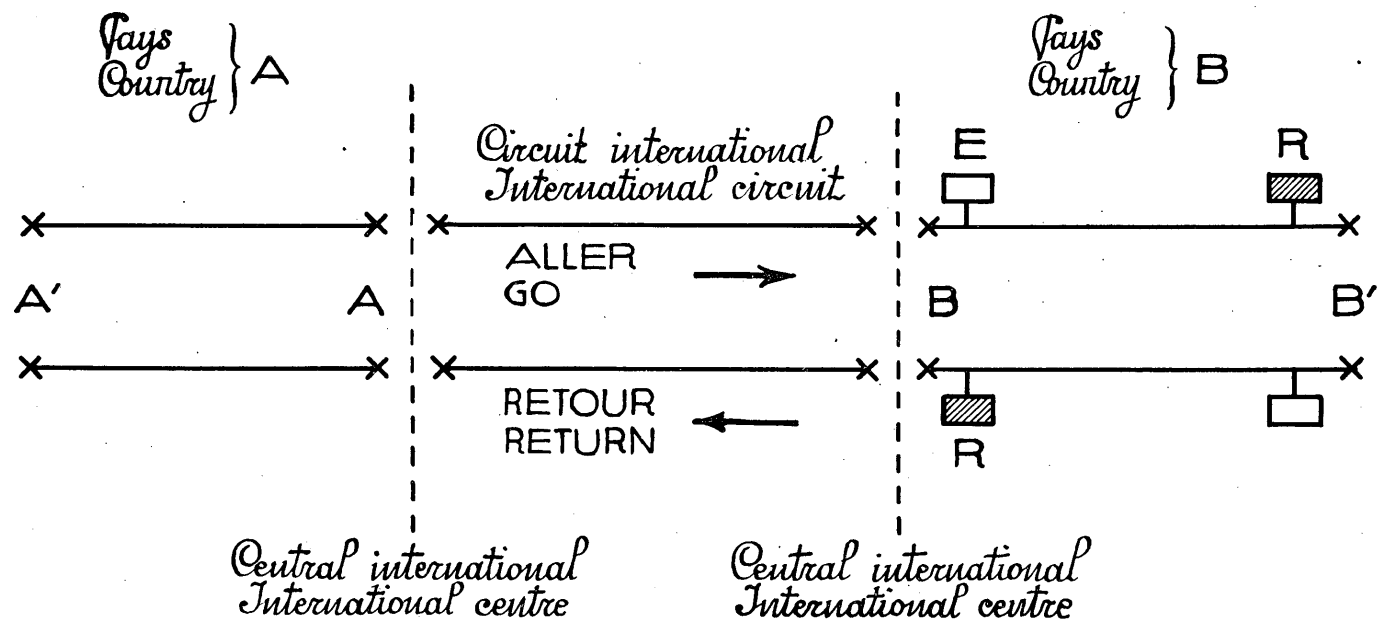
Pays Country } A

Pays Country } B

Circuit international
International circuit

E

R

A'

A

ALLER
GO

B

B'

RETOUR
RETURN

R

Central international
International centre

Central international
International centre